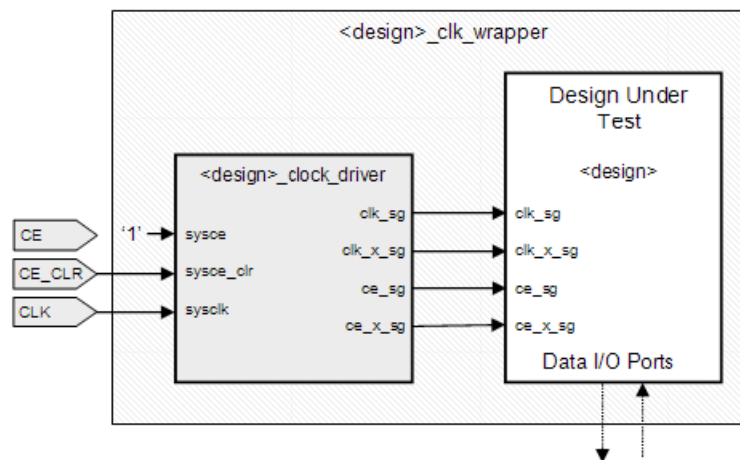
<design>_clk_wrapper

Design Under Test

<design>

clk_sg

clk_x_sg

ce_sg

ce_x_sg

Data I/O Ports

<design>_clock_driver

sysce

sysce_clr

sysclk

clk_sg

clk_x_sg

ce_sg

ce_x_sg

CE

CE_CLR

CLK

'1'